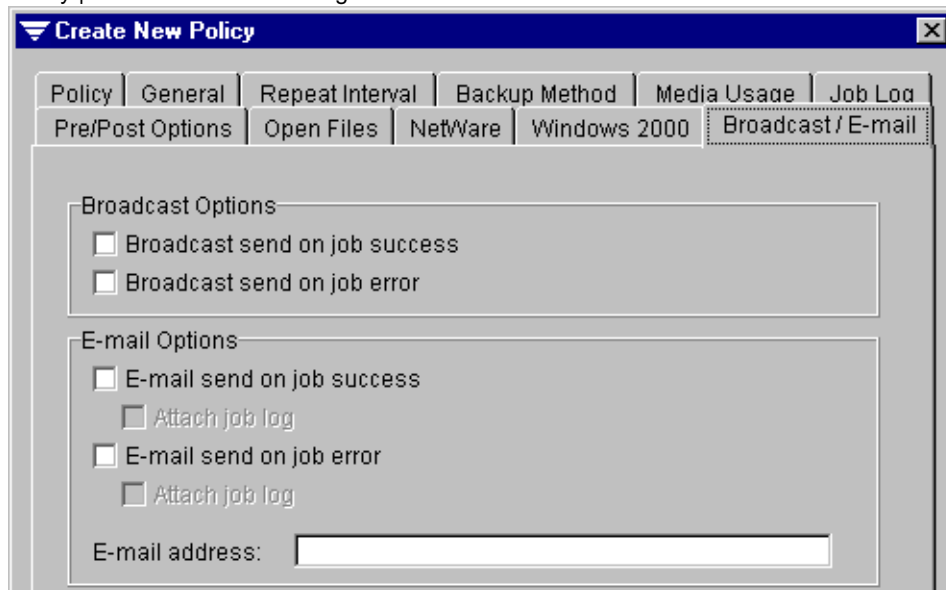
Create New Policy

Policy | General | Repeat Interval | Backup Method | Media Usage | Job Log
Pre/Post Options | Open Files | NetWare | Windows 2000 | Broadcast / E-mail

Broadcast Options
Broadcast send on job success
Broadcast send on job error

E-mail Options
E-mail send on job success
Attach job log
E-mail send on job error
Attach job log

E-mail address: